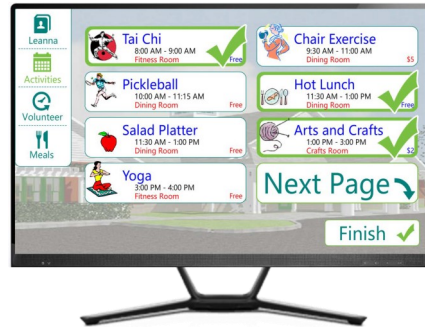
Leanna

Activities

Volunteer

Meals

Tai Chi
8:00 AM - 9:00 AM
Fitness Room
Free

Chair Exercise
9:30 AM - 11:00 AM
Dining Room
$5

Pickleball
10:00 AM - 11:15 AM
Dining Room
Free

Hot Lunch
11:30 AM - 1:00 PM
Dining Room
Free

Salad Platter
11:30 AM - 1:00 PM
Dining Room
Free

Arts and Crafts
1:00 PM - 3:00 PM
Crafts Room
$2

Yoga
3:00 PM - 4:00 PM
Fitness Room
Free

Next Page

Finish